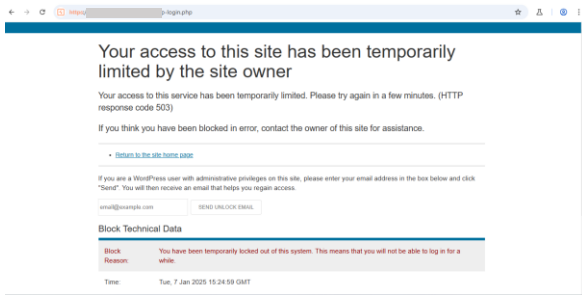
https://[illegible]-login.php

Your access to this site has been temporarily limited by the site owner

Your access to this service has been temporarily limited. Please try again in a few minutes. (HTTP response code 503)

If you think you have been blocked in error, contact the owner of this site for assistance.

• Return to the site home page

If you are a WordPress user with administrative privileges on this site, please enter your email address in the box below and click "Send". You will then receive an email that helps you regain access.

email@example.com

SEND UNLOCK EMAIL

Block Technical Data

| Block Reason: | You have been temporarily locked out of this system. This means that you will not be able to log in for a while. |
|---|---|
| Time: | Tue, 7 Jan 2025 15:24:59 GMT |